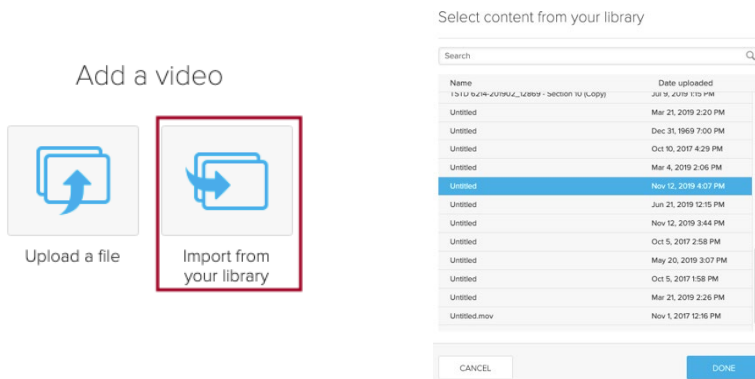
Add a video

Upload a file

Import from your library

Select content from your library

Search

| Name | Date uploaded |
|---|---|
| TSTD 6214-201902_12869 - Section 10 (Copy) | Jul 9, 2019 1:15 PM |
| Untitled | Mar 21, 2019 2:20 PM |
| Untitled | Dec 31, 1969 7:00 PM |
| Untitled | Oct 10, 2017 4:29 PM |
| Untitled | Mar 4, 2019 2:06 PM |
| Untitled | Nov 12, 2019 4:07 PM |
| Untitled | Jun 21, 2019 12:15 PM |
| Untitled | Nov 12, 2019 3:44 PM |
| Untitled | Oct 5, 2017 2:58 PM |
| Untitled | May 20, 2019 3:07 PM |
| Untitled | Oct 5, 2017 1:58 PM |
| Untitled | Mar 21, 2019 2:26 PM |
| Untitled.mov | Nov 1, 2017 12:16 PM |

CANCEL

DONE